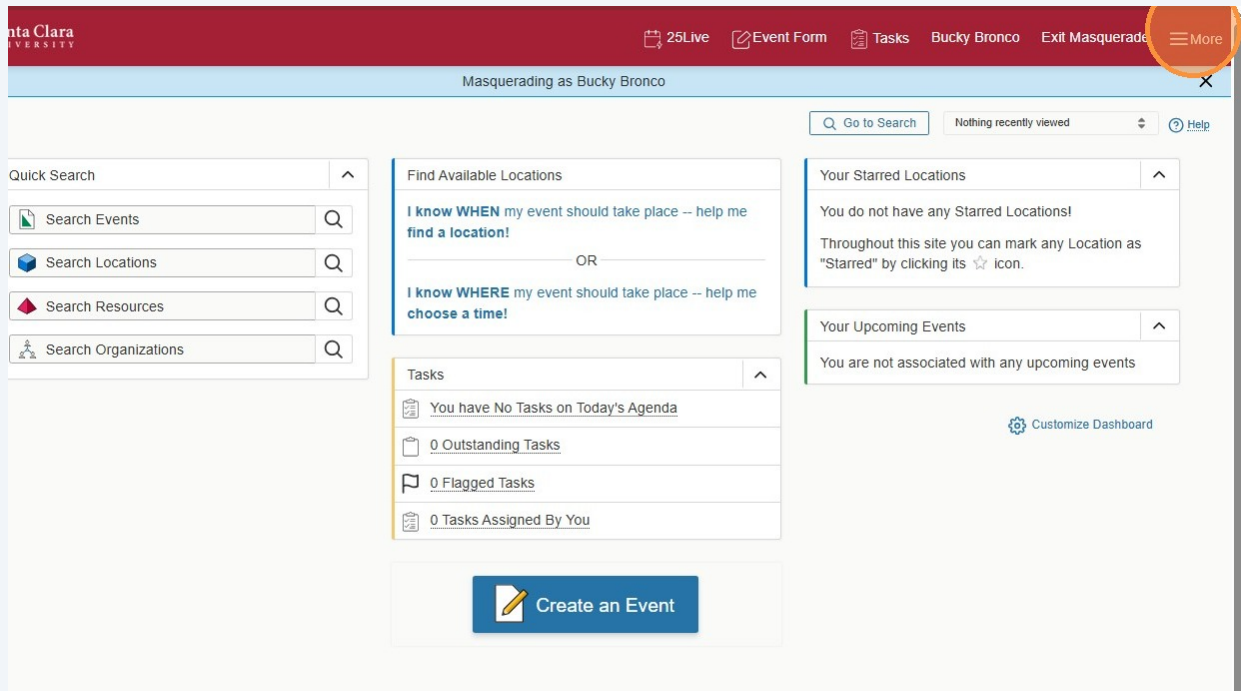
nta Clara
IVERSITY

25Live Event Form Tasks Bucky Bronco Exit Masquerade More

Masquerading as Bucky Bronco

Go to Search Nothing recently viewed Help

Quick Search

Search Events

Search Locations

Search Resources

Search Organizations

Find Available Locations

I know WHEN my event should take place -- help me find a location!

OR

I know WHERE my event should take place -- help me choose a time!

Tasks

You have No Tasks on Today's Agenda

0 Outstanding Tasks

0 Flagged Tasks

0 Tasks Assigned By You

Create an Event

Your Starred Locations

You do not have any Starred Locations!

Throughout this site you can mark any Location as "Starred" by clicking its ☆ icon.

Your Upcoming Events

You are not associated with any upcoming events

Customize Dashboard